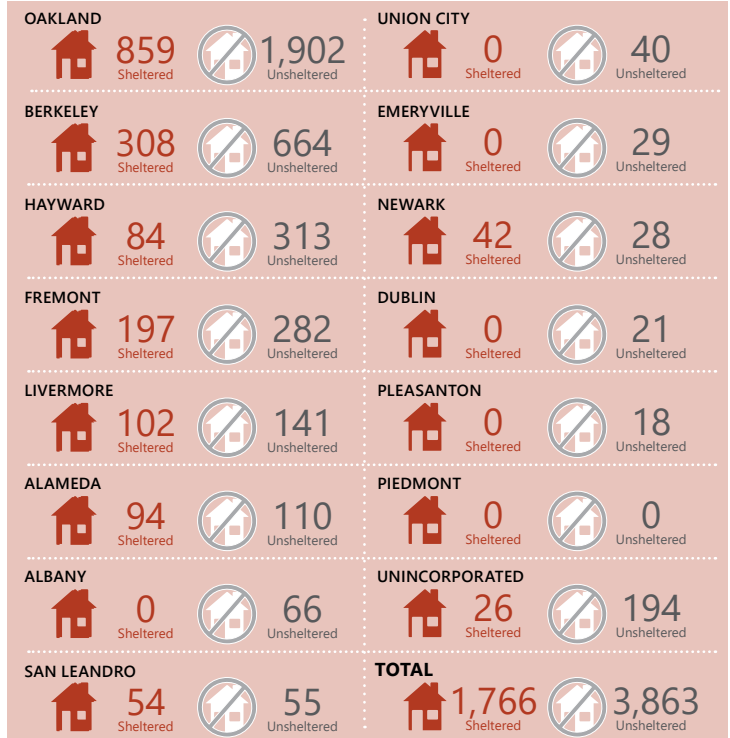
OAKLAND
859 Sheltered
1,902 Unsheltered

BERKELEY
308 Sheltered
664 Unsheltered

HAYWARD
84 Sheltered
313 Unsheltered

FREMONT
197 Sheltered
282 Unsheltered

LIVERMORE
102 Sheltered
141 Unsheltered

ALAMEDA
94 Sheltered
110 Unsheltered

ALBANY
0 Sheltered
66 Unsheltered

SAN LEANDRO
54 Sheltered
55 Unsheltered

UNION CITY
0 Sheltered
40 Unsheltered

EMERYVILLE
0 Sheltered
29 Unsheltered

NEWARK
42 Sheltered
28 Unsheltered

DUBLIN
0 Sheltered
21 Unsheltered

PLEASANTON
0 Sheltered
18 Unsheltered

PIEDMONT
0 Sheltered
0 Unsheltered

UNINCORPORATED
26 Sheltered
194 Unsheltered

TOTAL
1,766 Sheltered
3,863 Unsheltered